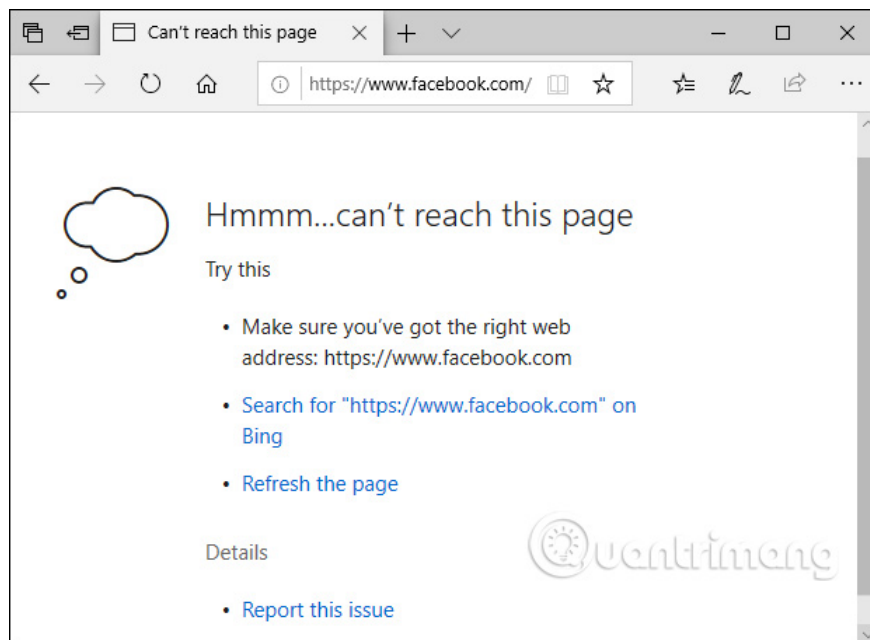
Can't reach this page

https://www.facebook.com/

Hmmm...can't reach this page

Try this

- Make sure you've got the right web address: https://www.facebook.com
- Search for "https://www.facebook.com" on Bing
- Refresh the page

Details

- Report this issue

Quantrimang